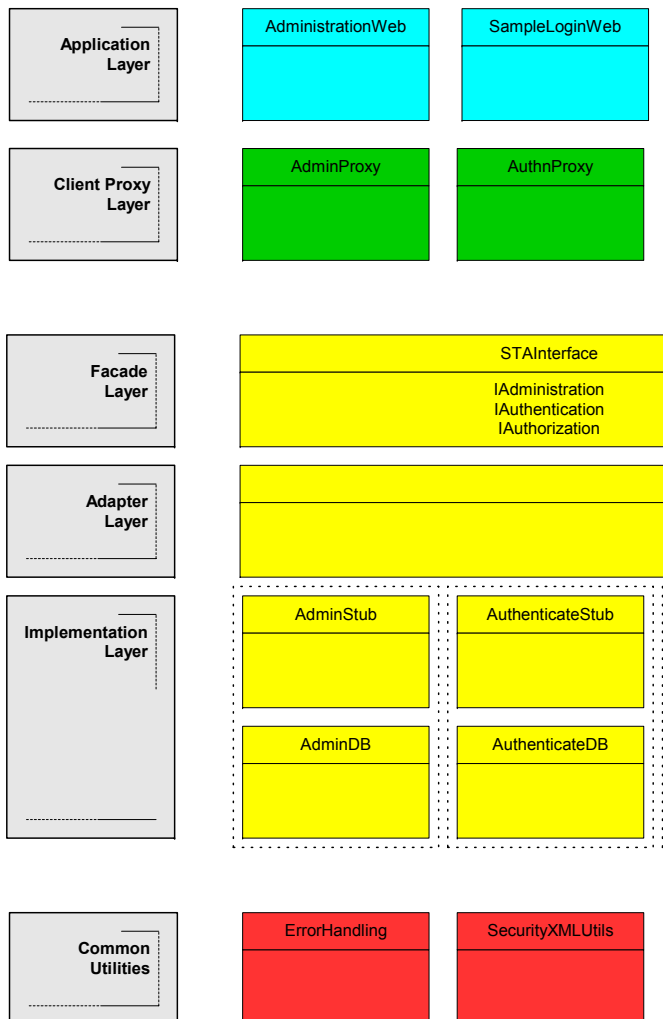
Application Layer

AdministrationWeb

SampleLoginWeb

Client Proxy Layer

AdminProxy

AuthnProxy

Facade Layer

STAInterface

IAdministration
IAuthentication
IAuthorization

Adapter Layer

Implementation Layer

AdminStub

AuthenticateStub

AdminDB

AuthenticateDB

Common Utilities

ErrorHandling

SecurityXMLUtils